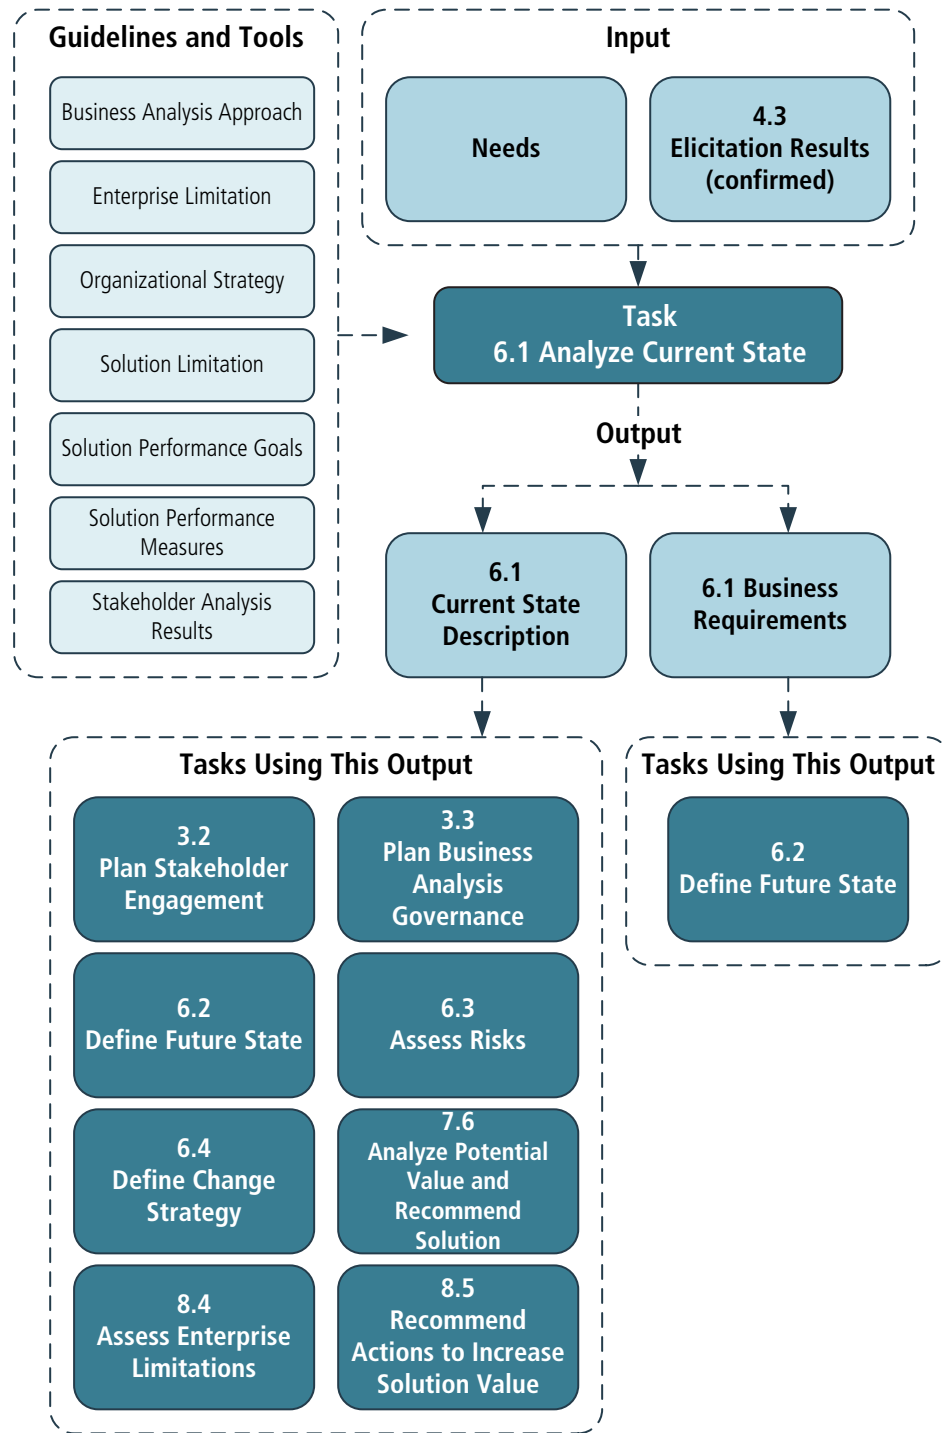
Guidelines and Tools

Business Analysis Approach

Enterprise Limitation

Organizational Strategy

Solution Limitation

Solution Performance Goals

Solution Performance Measures

Stakeholder Analysis Results

Input

Needs

4.3
Elicitation Results (confirmed)

Task
6.1 Analyze Current State

Output

6.1
Current State Description

6.1 Business Requirements

Tasks Using This Output

3.2
Plan Stakeholder Engagement

3.3
Plan Business Analysis Governance

6.2
Define Future State

6.3
Assess Risks

6.4
Define Change Strategy

7.6
Analyze Potential Value and Recommend Solution

8.4
Assess Enterprise Limitations

8.5
Recommend Actions to Increase Solution Value

Tasks Using This Output

6.2
Define Future State